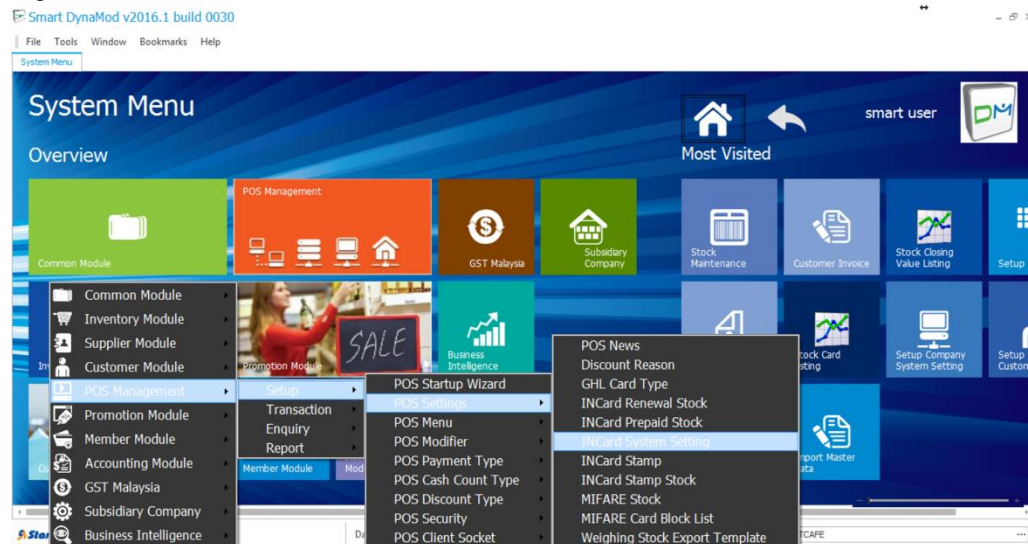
Smart DynaMod v2016.1 build 0030

File Tools Window Bookmarks Help

System Menu

System Menu

Overview

Most Visited

smart user

Common Module

POS Management

GST Malaysia

Subsidiary Company

Stock Maintenance

Customer Invoice

Stock Closing Value Listing

Setup

Common Module
Inventory Module
Supplier Module
Customer Module
POS Management
Promotion Module
Member Module
Accounting Module
GST Malaysia
Subsidiary Company
Business Intelligence

SALE

Promotion Module

Business Intelligence

Setup
Transaction
Enquiry
Report

Member Module

POS Startup Wizard
POS Settings
POS Menu
POS Modifier
POS Payment Type
POS Cash Count Type
POS Discount Type
POS Security
POS Client Socket

POS News
Discount Reason
GHL Card Type
INCard Renewal Stock
INCard Prepaid Stock
INCard System Setting
INCard Stamp
INCard Stamp Stock
MIFARE Stock
MIFARE Card Block List
Weighing Stock Export Template

tock Card sting

Setup Company System Setting

Setup Custom

port Master ata

TCAFE